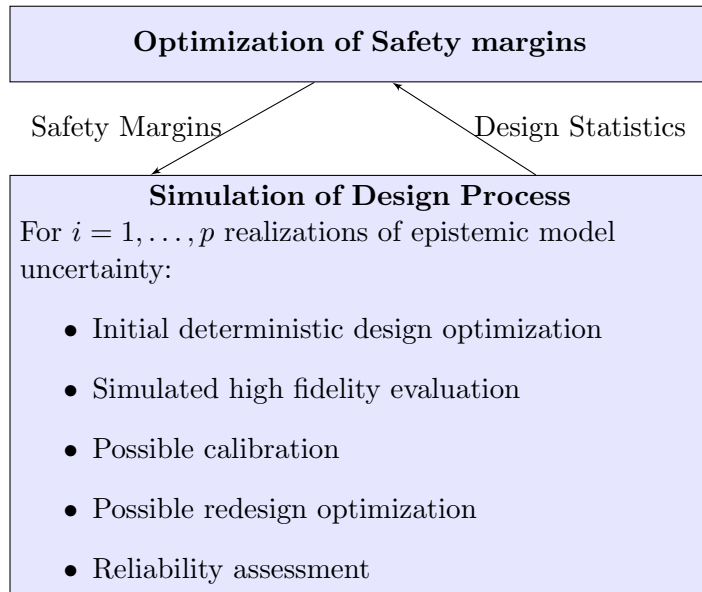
**Optimization of Safety margins**

Safety Margins

Design Statistics

**Simulation of Design Process**

For $i = 1, \ldots, p$ realizations of epistemic model uncertainty:

- Initial deterministic design optimization
- Simulated high fidelity evaluation
- Possible calibration
- Possible redesign optimization
- Reliability assessment